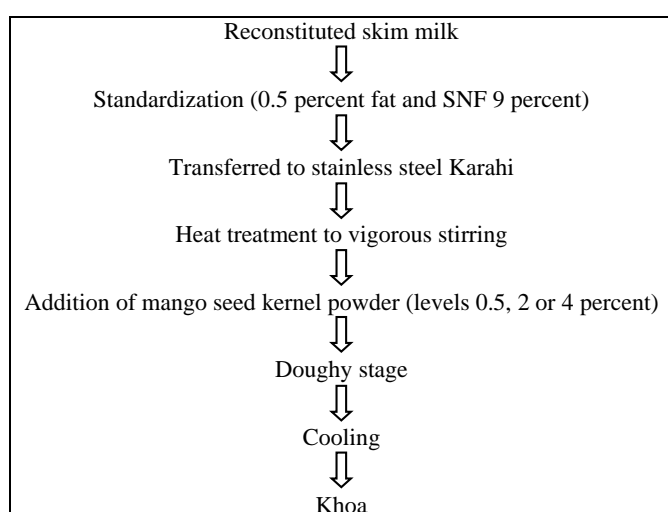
Reconstituted skim milk

Standardization (0.5 percent fat and SNF 9 percent)

Transferred to stainless steel Karahi

Heat treatment to vigorous stirring

Addition of mango seed kernel powder (levels 0.5, 2 or 4 percent)

Doughy stage

Cooling

Khoa